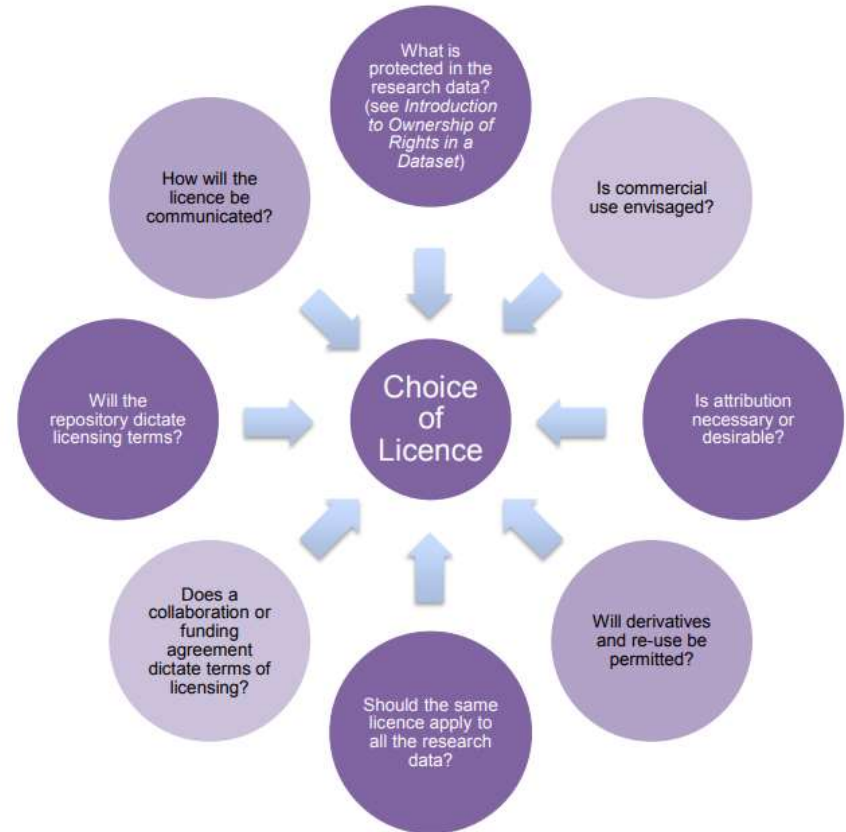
What is protected in the research data? (see *Introduction to Ownership of Rights in a Dataset*)

Is commercial use envisaged?

Is attribution necessary or desirable?

Will derivatives and re-use be permitted?

Should the same licence apply to all the research data?

Does a collaboration or funding agreement dictate terms of licensing?

Will the repository dictate licensing terms?

How will the licence be communicated?

Choice of Licence